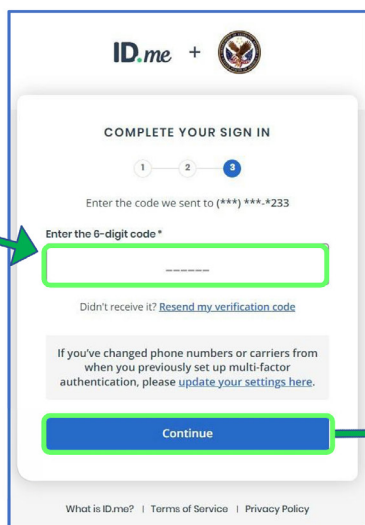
ID.me +

COMPLETE YOUR SIGN IN

1 2 3

Enter the code we sent to (***) ***-*233

Enter the 6-digit code *

------

Didn't receive it? Resend my verification code

If you've changed phone numbers or carriers from when you previously set up multi-factor authentication, please update your settings here.

Continue

What is ID.me? | Terms of Service | Privacy Policy